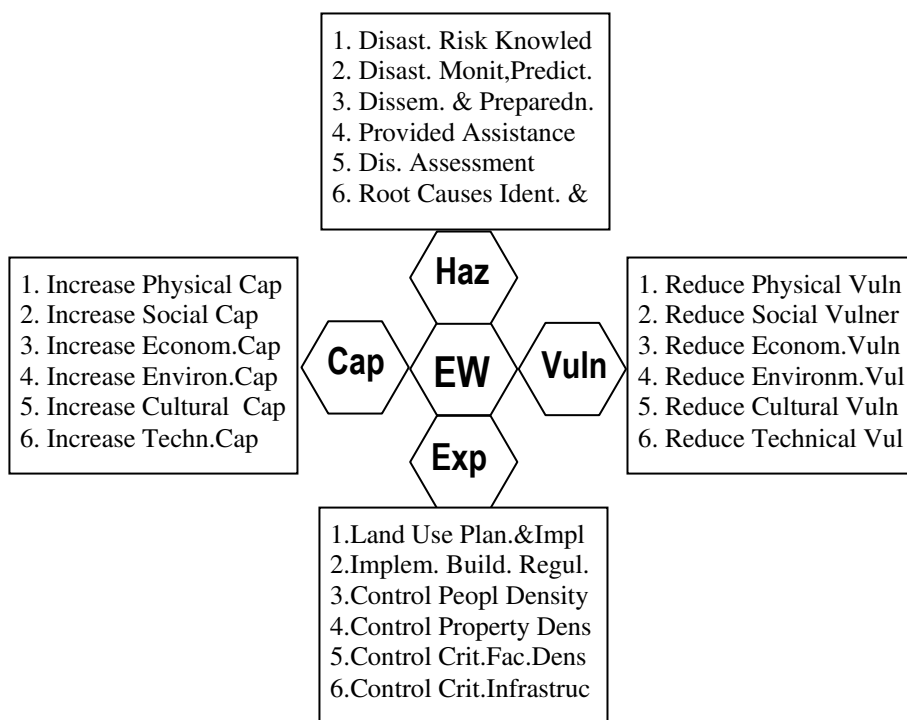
1. Disast. Risk Knowled
2. Disast. Monit,Predict.
3. Dissem. & Preparedn.
4. Provided Assistance
5. Dis. Assessment
6. Root Causes Ident. &

Haz

1. Increase Physical Cap
2. Increase Social Cap
3. Increase Econom.Cap
4. Increase Environ.Cap
5. Increase Cultural Cap
6. Increase Techn.Cap

Cap

EW

Vuln

1. Reduce Physical Vuln
2. Reduce Social Vulner
3. Reduce Econom.Vuln
4. Reduce Environm.Vul
5. Reduce Cultural Vuln
6. Reduce Technical Vul

Exp

1.Land Use Plan.&Impl
2.Implem. Build. Regul.
3.Control Peopl Density
4.Control Property Dens
5.Control Crit.Fac.Dens
6.Control Crit.Infrastruc